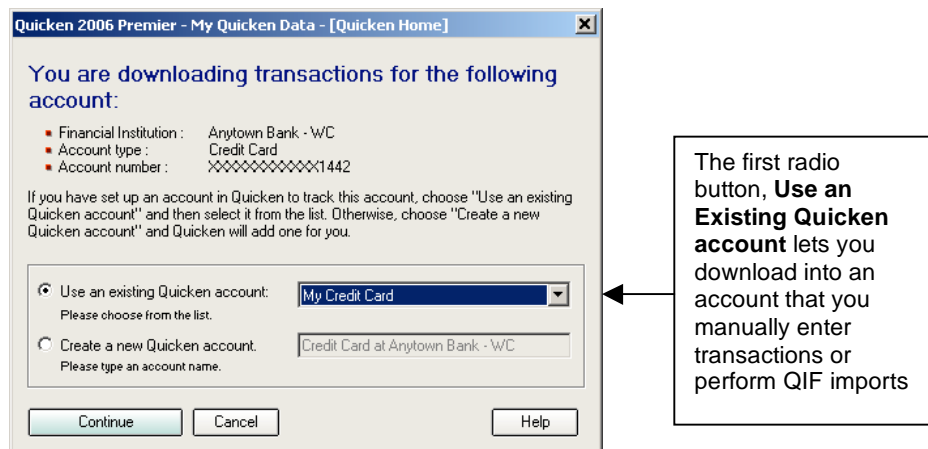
Quicken 2006 Premier - My Quicken Data - [Quicken Home]

You are downloading transactions for the following account:

- Financial Institution : Anytown Bank - WC
- Account type : Credit Card
- Account number : XXXXXXXXXXXX1442

If you have set up an account in Quicken to track this account, choose "Use an existing Quicken account" and then select it from the list. Otherwise, choose "Create a new Quicken account" and Quicken will add one for you.

Use an existing Quicken account: My Credit Card
Please choose from the list.

Create a new Quicken account. Credit Card at Anytown Bank - WC
Please type an account name.

Continue Cancel Help

The first radio button, **Use an Existing Quicken account** lets you download into an account that you manually enter transactions or perform QIF imports